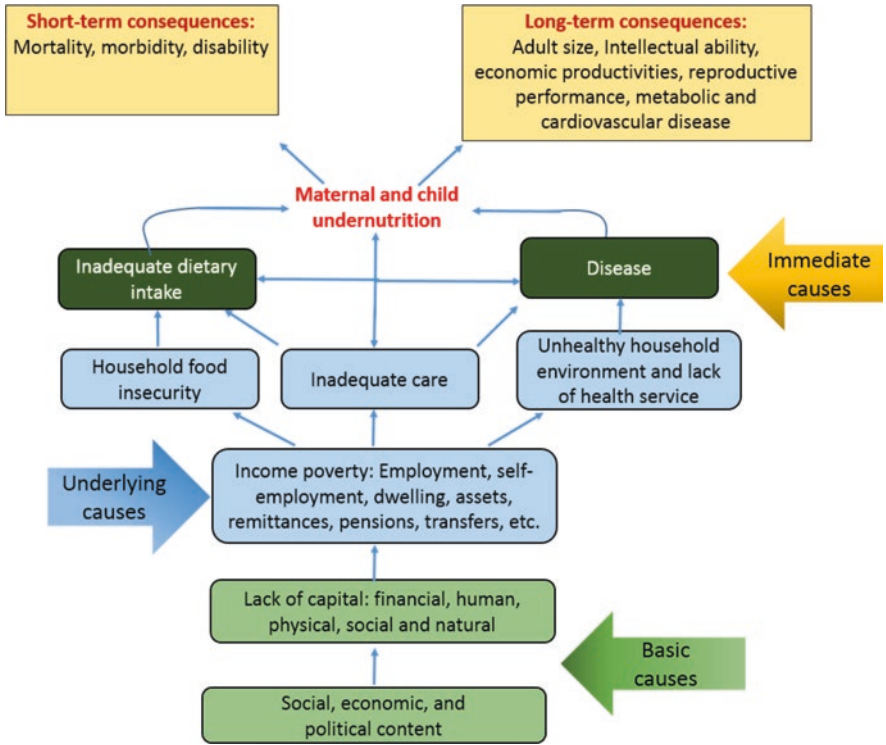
Short-term consequences:
Mortality, morbidity, disability

Long-term consequences:
Adult size, Intellectual ability, economic productivities, reproductive performance, metabolic and cardiovascular disease

Maternal and child undernutrition

Inadequate dietary intake

Disease

Immediate causes

Household food insecurity

Inadequate care

Unhealthy household environment and lack of health service

Underlying causes

Income poverty: Employment, self-employment, dwelling, assets, remittances, pensions, transfers, etc.

Lack of capital: financial, human, physical, social and natural

Basic causes

Social, economic, and political content